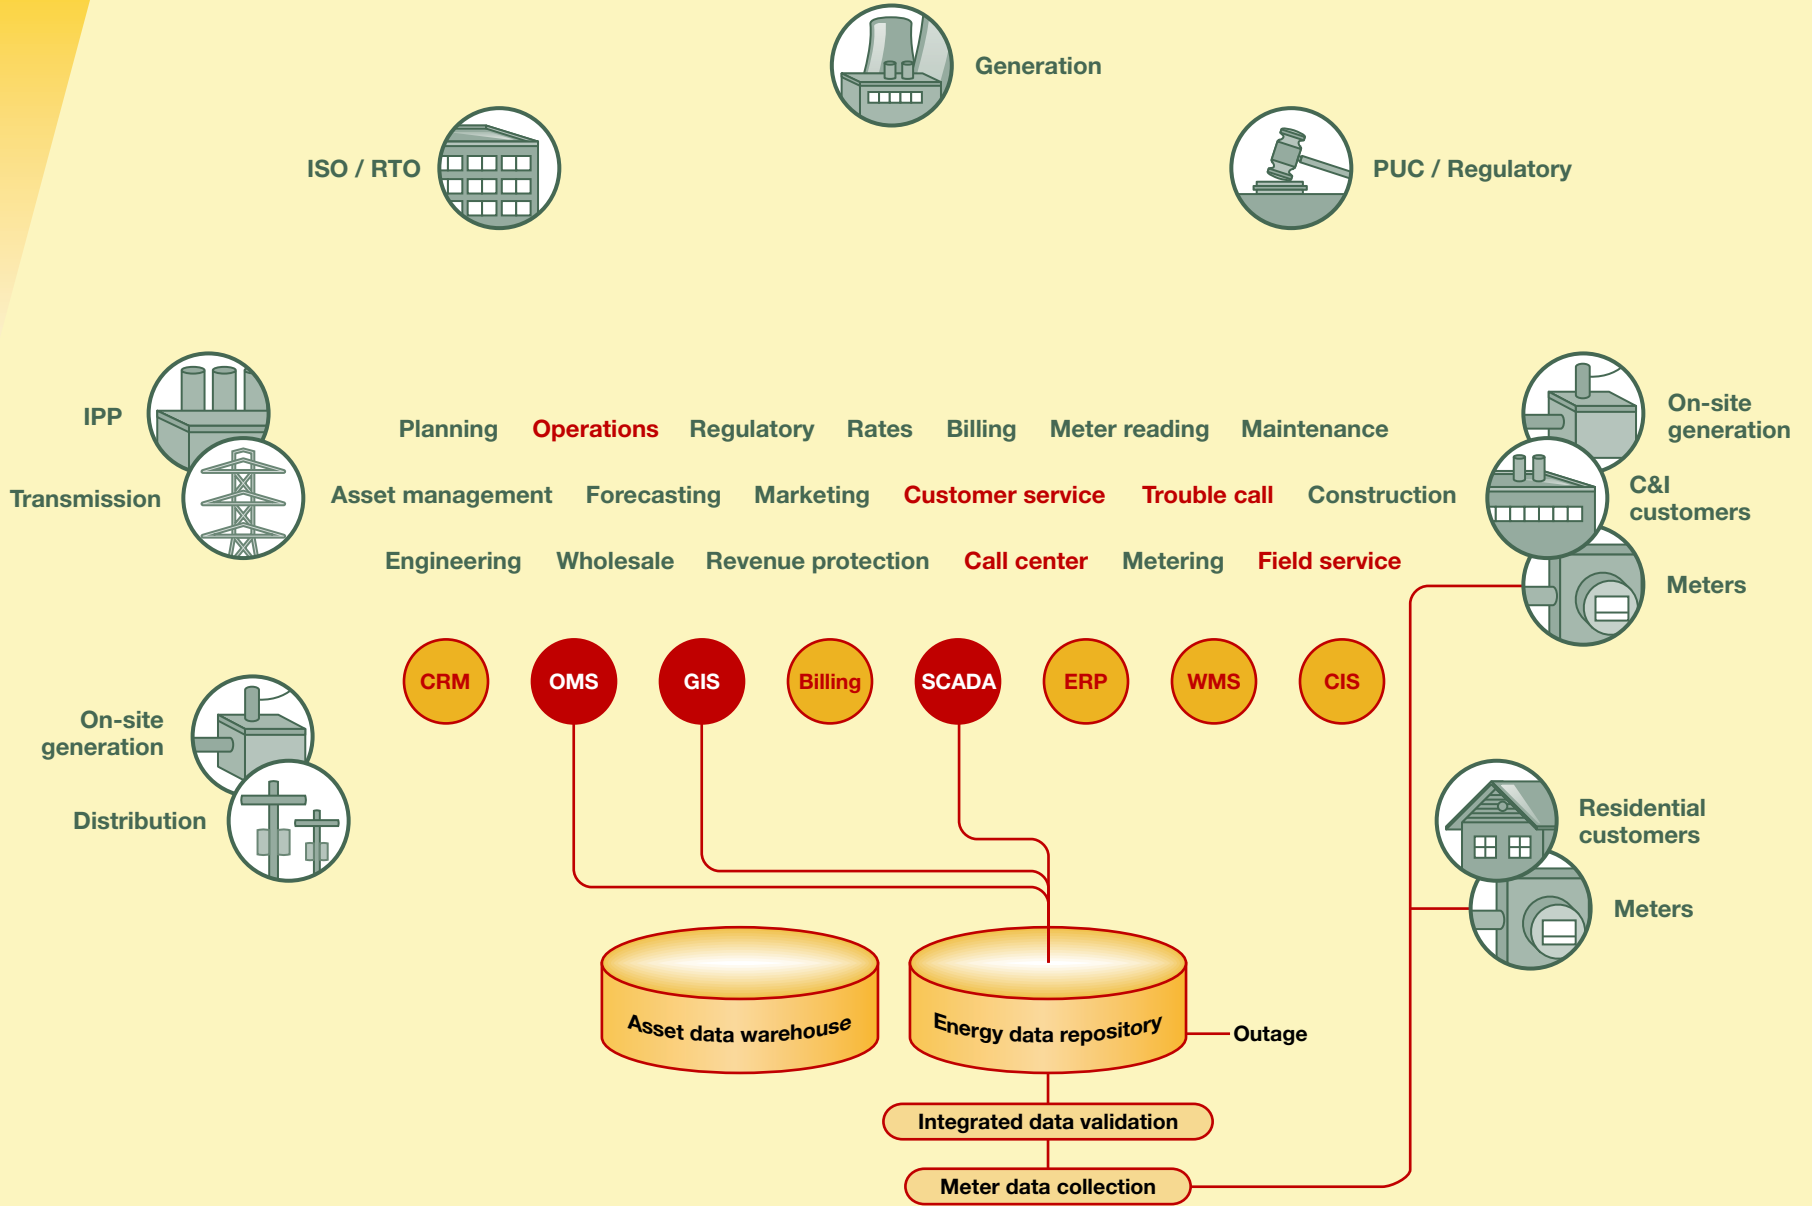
Generation

ISO / RTO

PUC / Regulatory

IPP

Transmission

On-site generation

C&I customers

Meters

Planning Operations Regulatory Rates Billing Meter reading Maintenance

Asset management Forecasting Marketing Customer service Trouble call Construction

Engineering Wholesale Revenue protection Call center Metering Field service

CRM OMS GIS Billing SCADA ERP WMS CIS

On-site generation

Distribution

Residential customers

Meters

Asset data warehouse

Energy data repository

Outage

Integrated data validation

Meter data collection